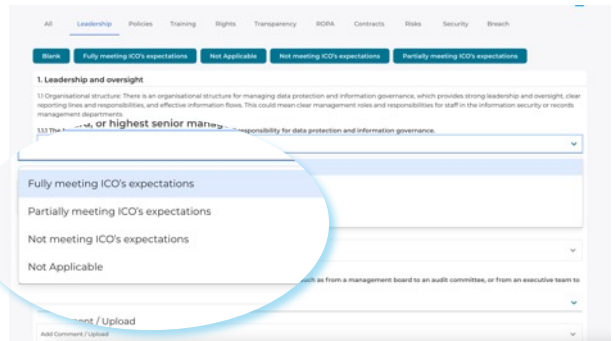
All Leadership Policies Training Rights Transparency ROPA Contracts Risks Security Breach

Blank Fully meeting ICO's expectations Not Applicable Not meeting ICO's expectations Partially meeting ICO's expectations

1. Leadership and oversight

1.1 Organisational structure: There is an organisational structure for managing data protection and information governance, which provides strong leadership and oversight, clear reporting lines and responsibilities, and effective information flows. This could mean clear management roles and responsibilities for staff in the information security or records management departments

1.1.1 The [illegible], or highest senior manag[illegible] responsibility for data protection and information governance.

Fully meeting ICO's expectations

Partially meeting ICO's expectations

Not meeting ICO's expectations

Not Applicable

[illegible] such as from a management board to an audit committee, or from an executive team to

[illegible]ent / Upload

Add Comment / Upload